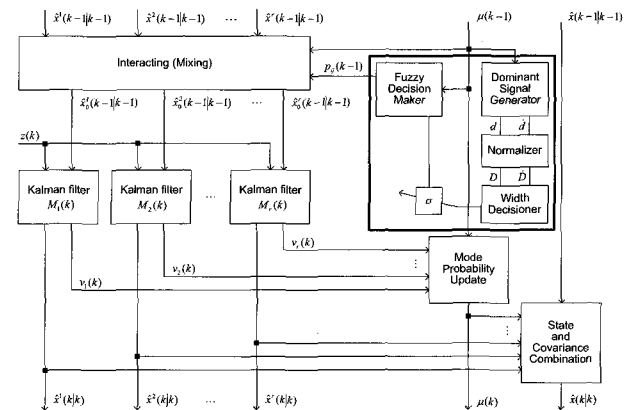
$\hat{x}^1(k-1|k-1)$ $\hat{x}^2(k-1|k-1)$ ... $\hat{x}^r(k-1|k-1)$ $\mu(k-1)$ $\hat{x}(k-1|k-1)$

Interacting (Mixing)

$p_{ij}(k-1)$

Fuzzy Decision Maker

Dominant Signal Generator

$d$ $\dot{d}$

Normalizer

$D$ $\dot{D}$

Width Decisioner

$\sigma$

$\hat{x}_0^1(k-1|k-1)$ $\hat{x}_0^2(k-1|k-1)$ ... $\hat{x}_0^r(k-1|k-1)$

$z(k)$

Kalman filter $M_1(k)$

Kalman filter $M_2(k)$

...

Kalman filter $M_r(k)$

$v_r(k)$

$v_2(k)$

$v_1(k)$

Mode Probability Update

State and Covariance Combination

$\hat{x}^1(k|k)$ $\hat{x}^2(k|k)$ ... $\hat{x}^r(k|k)$ $\mu(k)$ $\hat{x}(k|k)$